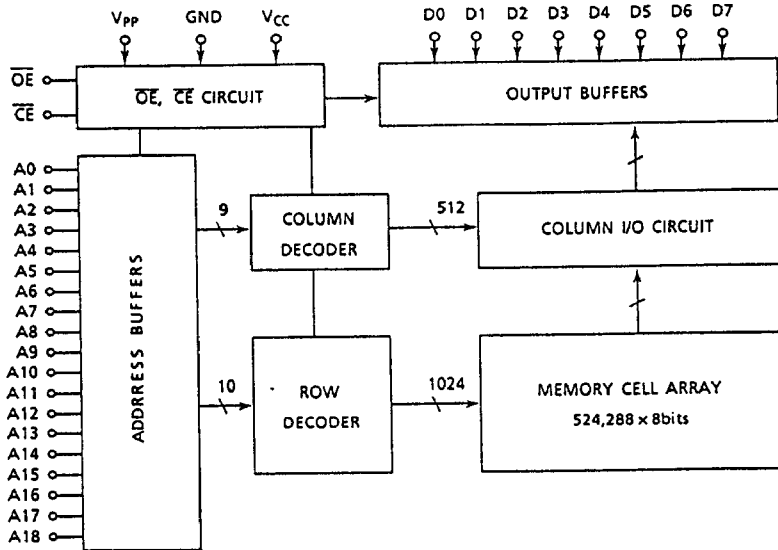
$V_{PP}$ GND $V_{CC}$

D0 D1 D2 D3 D4 D5 D6 D7

$\overline{OE}$

$\overline{CE}$

$\overline{OE}$, $\overline{CE}$ CIRCUIT

OUTPUT BUFFERS

A0 A1 A2 A3 A4 A5 A6 A7 A8 A9 A10 A11 A12 A13 A14 A15 A16 A17 A18

ADDRRESS BUFFERS

9

COLUMN DECODER

512

COLUMN I/O CIRCUIT

10

ROW DECODER

1024

MEMORY CELL ARRAY
524,288 × 8bits